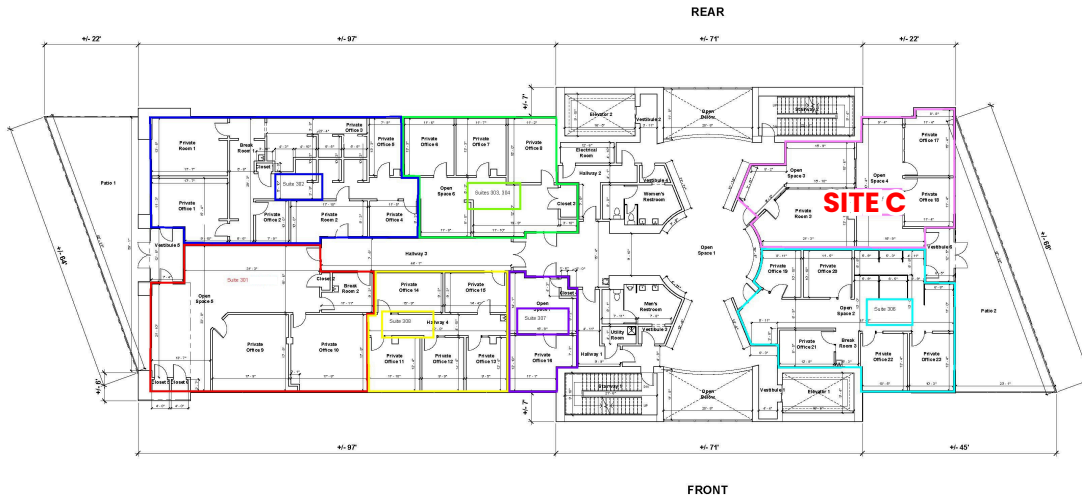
REAR

+/- 22'
+/- 97'
+/- 71'
+/- 22'

Patio 1
Private Room 1
Break Room 1
Closet
Private Office 0
Private Office 5
Private Office 1
Suite 302
Private Office 2
Private Room 2
Private Office 3
Private Office 4
Private Office 6
Private Office 7
Private Office 8
Open Space 6
Suites 303, 304
Closet 3
Elevator 2
Vestibule 2
Open Below
Stairway 2
Electrical Room
Hallway 2
Vestibule 3
Women's Restroom
Open Space 3
Open Space 4
Private Office 17
Private Office 18
Private Room 3
SITE C
Vestibule 5
Hallway 3
Open Space 1
Vestibule 6
Suite 301
Open Space 5
Closet 2
Break Room 2
Private Office 14
Private Office 15
Suite 308
Hallway 4
Open Space 7
Suite 307
Men's Restroom
Private Office 19
Private Office 20
Open Space 2
Suite 306
Patio 2
Private Office 9
Private Office 10
Private Office 11
Private Office 12
Private Office 13
Private Office 16
Utility Room
Vestibule 7
Hallway 1
Private Office 21
Break Room 2
Private Office 22
Private Office 23
Closet 5
Closet 4
Stairway 1
Open Below
Vestibule
Elevator 1

+/- 7'
+/- 94'
+/- 68'
+/- 6'

+/- 97'
+/- 71'
+/- 45'

FRONT